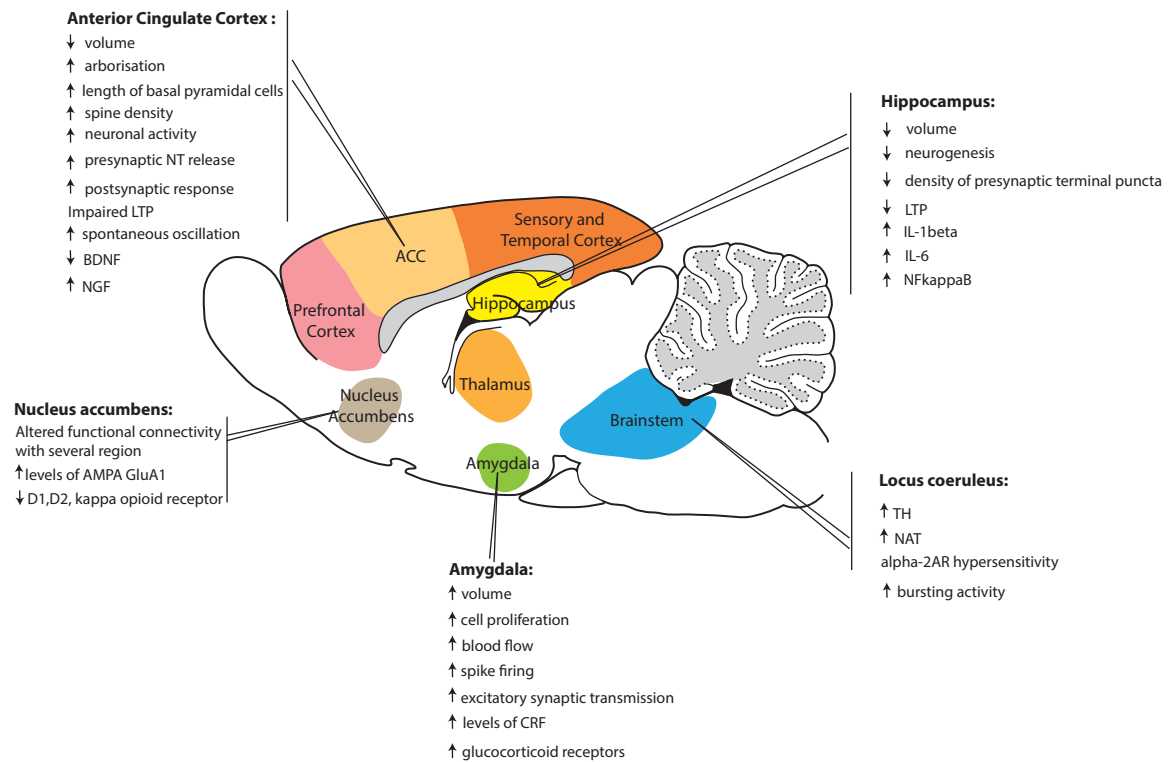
Anterior Cingulate Cortex :
↓ volume
↑ arborisation
↑ length of basal pyramidal cells
↑ spine density
↑ neuronal activity
↑ presynaptic NT release
↑ postsynaptic response
Impaired LTP
↑ spontaneous oscillation
↓ BDNF
↑ NGF

Hippocampus:
↓ volume
↓ neurogenesis
↓ density of presynaptic terminal puncta
↓ LTP
↑ IL-1beta
↑ IL-6
↑ NFkappaB

Sensory and Temporal Cortex

ACC

Prefrontal Cortex

Hippocampus

Thalamus

Brainstem

Nucleus Accumbens

Amygdala

Nucleus accumbens:
Altered functional connectivity with several region
↑levels of AMPA GluA1
↓D1,D2, kappa opioid receptor

Locus coeruleus:
↑ TH
↑ NAT
alpha-2AR hypersensitivity
↑ bursting activity

Amygdala:
↑ volume
↑ cell proliferation
↑ blood flow
↑ spike firing
↑ excitatory synaptic transmission
↑ levels of CRF
↑ glucocorticoid receptors